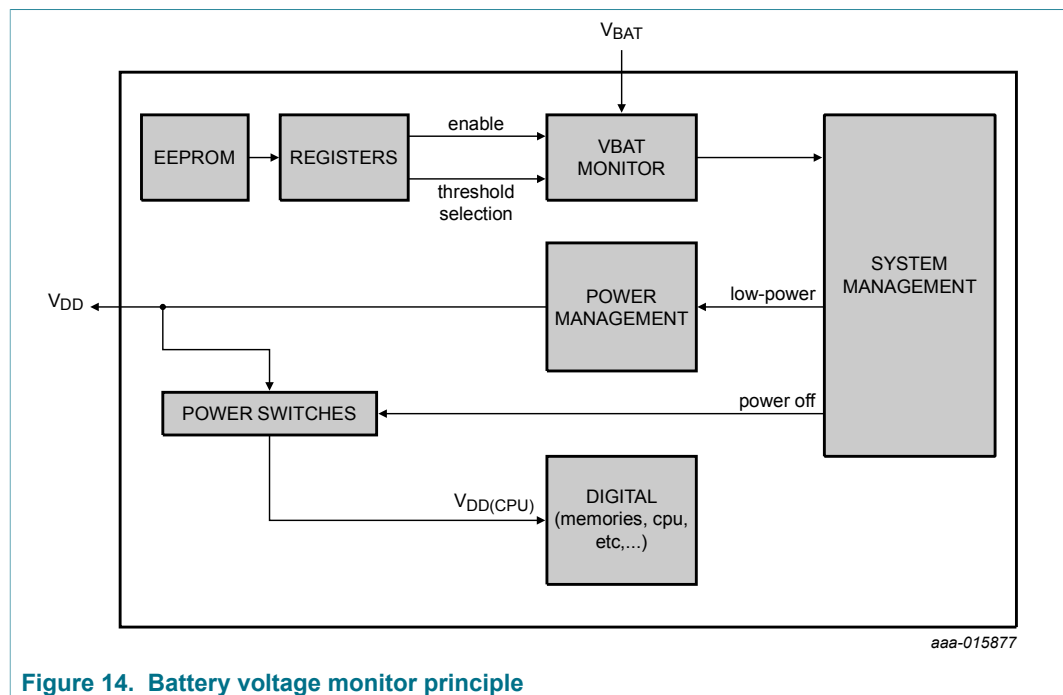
$V_{BAT}$

EEPROM

REGISTERS

enable

threshold selection

VBAT MONITOR

SYSTEM MANAGEMENT

$V_{DD}$

POWER MANAGEMENT

low-power

POWER SWITCHES

power off

$V_{DD(CPU)}$

DIGITAL (memories, cpu, etc,...)

aaa-015877

Figure 14. Battery voltage monitor principle